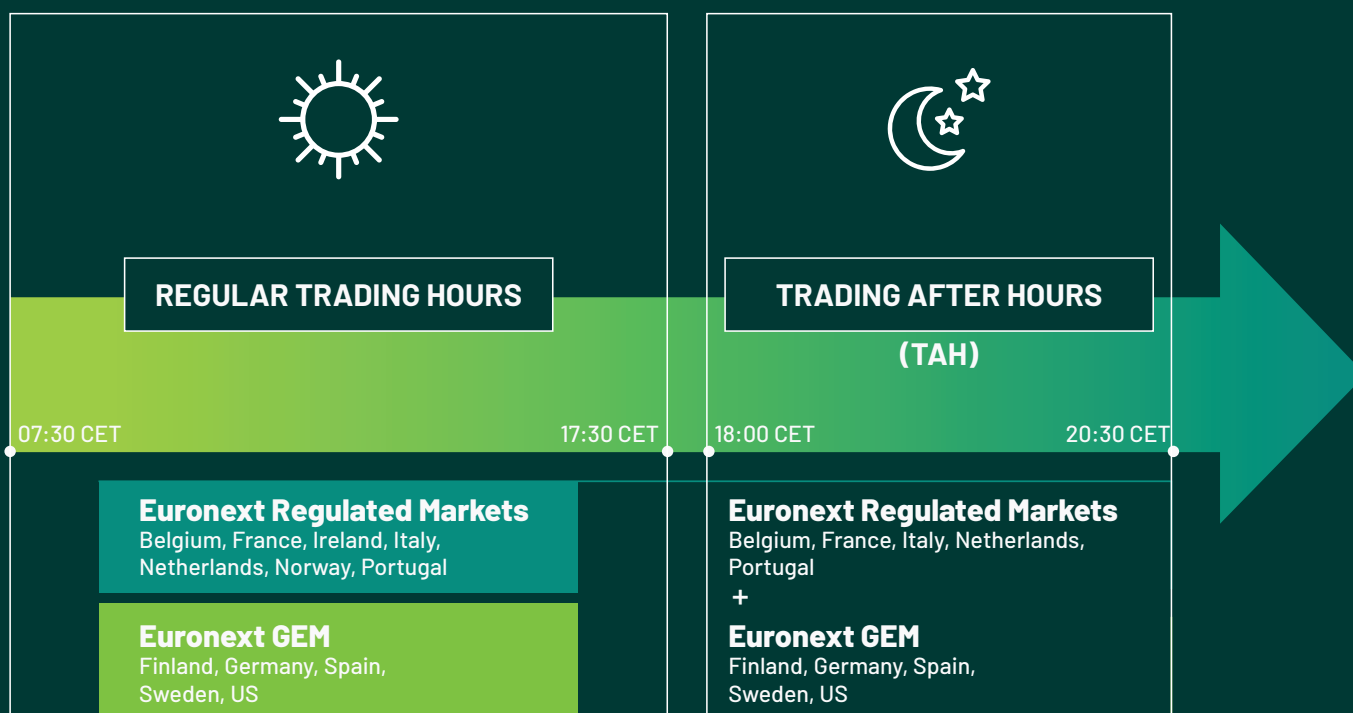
REGULAR TRADING HOURS

TRADING AFTER HOURS

(TAH)

07:30 CET

17:30 CET

18:00 CET

20:30 CET

Euronext Regulated Markets
Belgium, France, Ireland, Italy, Netherlands, Norway, Portugal

Euronext GEM
Finland, Germany, Spain, Sweden, US

Euronext Regulated Markets
Belgium, France, Italy, Netherlands, Portugal

+

Euronext GEM
Finland, Germany, Spain, Sweden, US